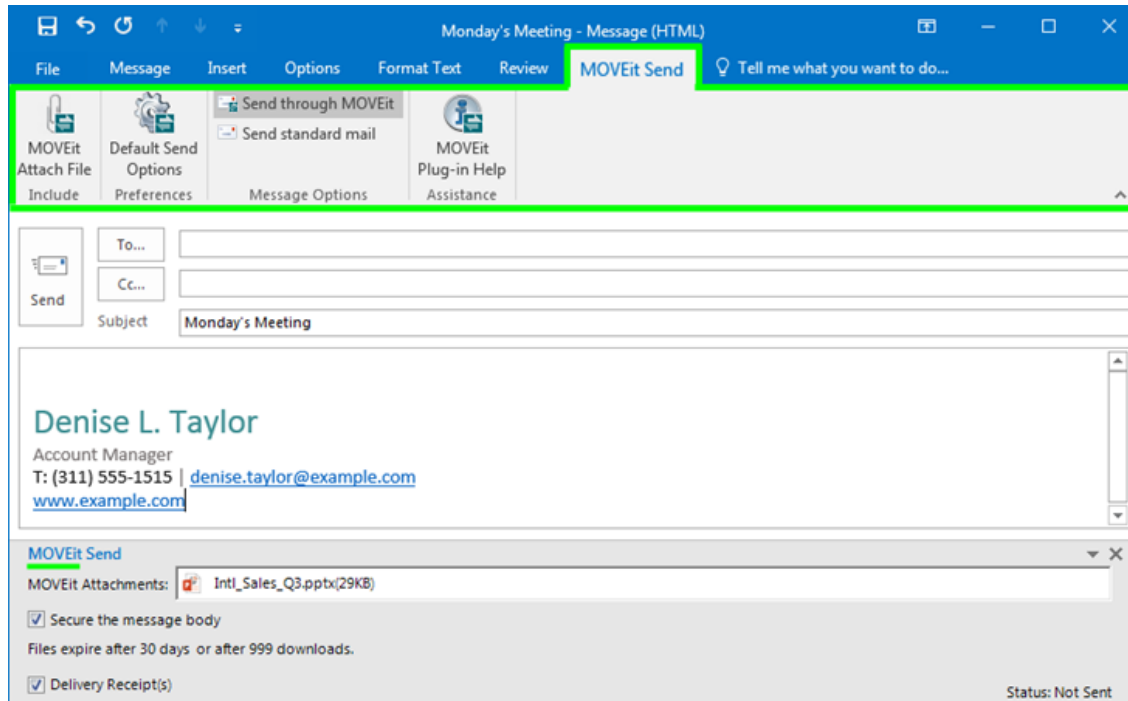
Monday's Meeting - Message (HTML)

File Message Insert Options Format Text Review MOVEit Send Tell me what you want to do...

MOVEit Attach File
Include

Default Send Options
Preferences

Send through MOVEit
Send standard mail
Message Options

MOVEit Plug-in Help
Assistance

Send
To...
Cc...
Subject Monday's Meeting

Denise L. Taylor
Account Manager
T: (311) 555-1515 | denise.taylor@example.com
www.example.com

MOVEit Send
MOVEit Attachments: Intl_Sales_Q3.pptx(29KB)
Secure the message body
Files expire after 30 days or after 999 downloads.
Delivery Receipt(s)
Status: Not Sent